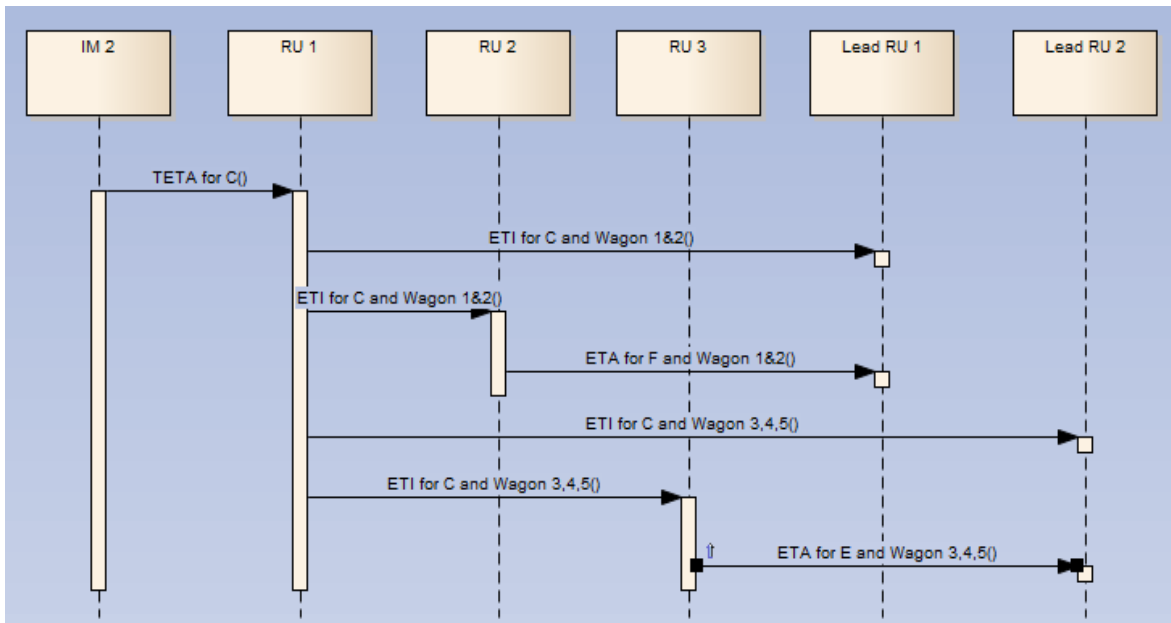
IM 2
RU 1
RU 2
RU 3
Lead RU 1
Lead RU 2

TETA for C()

ETI for C and Wagon 1&2()

ETI for C and Wagon 1&2()

ETA for F and Wagon 1&2()

ETI for C and Wagon 3,4,5()

ETI for C and Wagon 3,4,5()

ETA for E and Wagon 3,4,5()